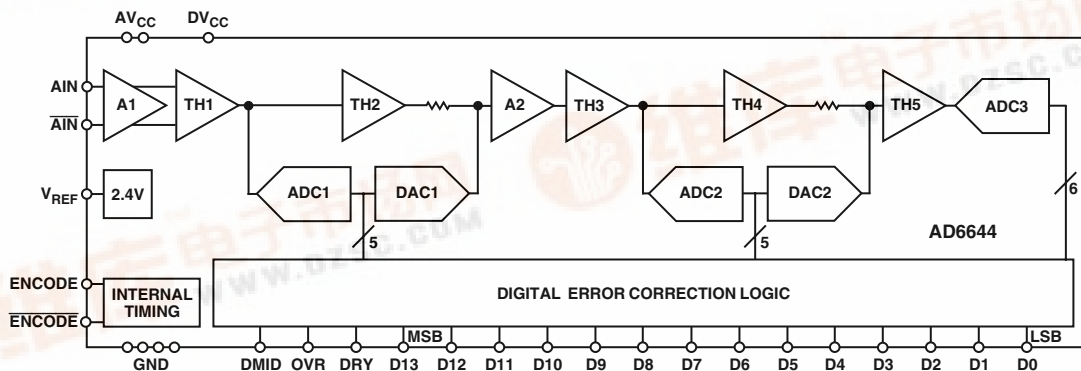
$AV_{CC}$ $DV_{CC}$

AIN
$\overline{AIN}$
A1
TH1
TH2
A2
TH3
TH4
TH5
ADC3

$V_{REF}$
2.4V
ADC1
DAC1
ADC2
DAC2
5
5
6
AD6644

ENCODE
$\overline{ENCODE}$
INTERNAL TIMING
DIGITAL ERROR CORRECTION LOGIC

GND
DMID OVR DRY D13 MSB D12 D11 D10 D9 D8 D7 D6 D5 D4 D3 D2 D1 D0 LSB

WWW.DZSC.COM